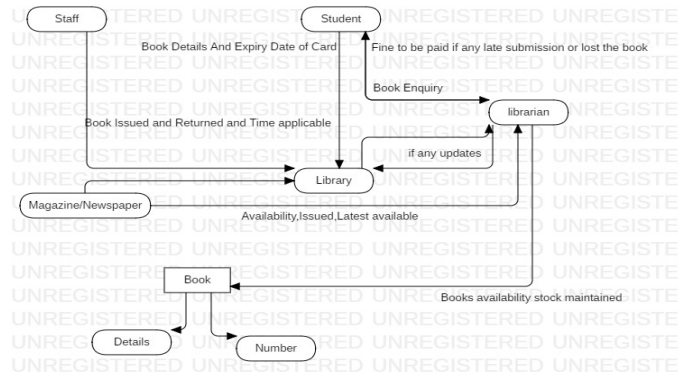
Staff

Student

Book Details And Expiry Date of Card

Fine to be paid if any late submission or lost the book

Book Enquiry

librarian

Book Issued and Returned and Time applicable

if any updates

Library

Magazine/Newspaper

Availability,Issued,Latest available

Book

Books availability stock maintained

Details

Number

UNREGISTERED UNREGISTERED UNREGISTERED UNREGISTE